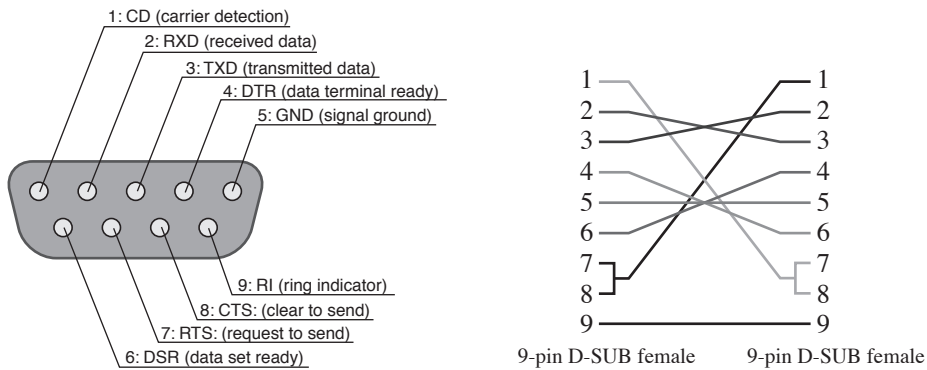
1: CD (carrier detection)
2: RXD (received data)
3: TXD (transmitted data)
4: DTR (data terminal ready)
5: GND (signal ground)
9: RI (ring indicator)
8: CTS: (clear to send)
7: RTS: (request to send)
6: DSR (data set ready)

1
2
3
4
5
6
7
8
9

1
2
3
4
5
6
7
8
9

9-pin D-SUB female
9-pin D-SUB female